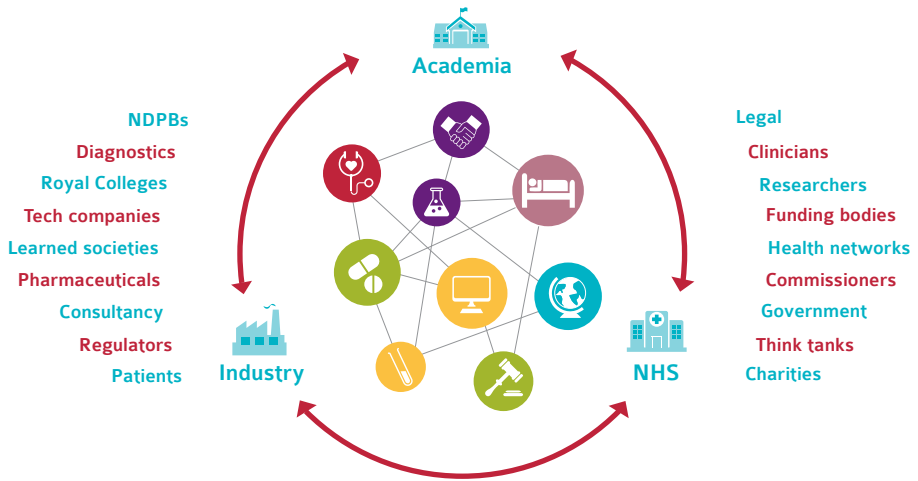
Academia

NDPBs
Diagnostics
Royal Colleges
Tech companies
Learned societies
Pharmaceuticals
Consultancy
Regulators
Patients

Industry

Legal
Clinicians
Researchers
Funding bodies
Health networks
Commissioners
Government
Think tanks
Charities

NHS